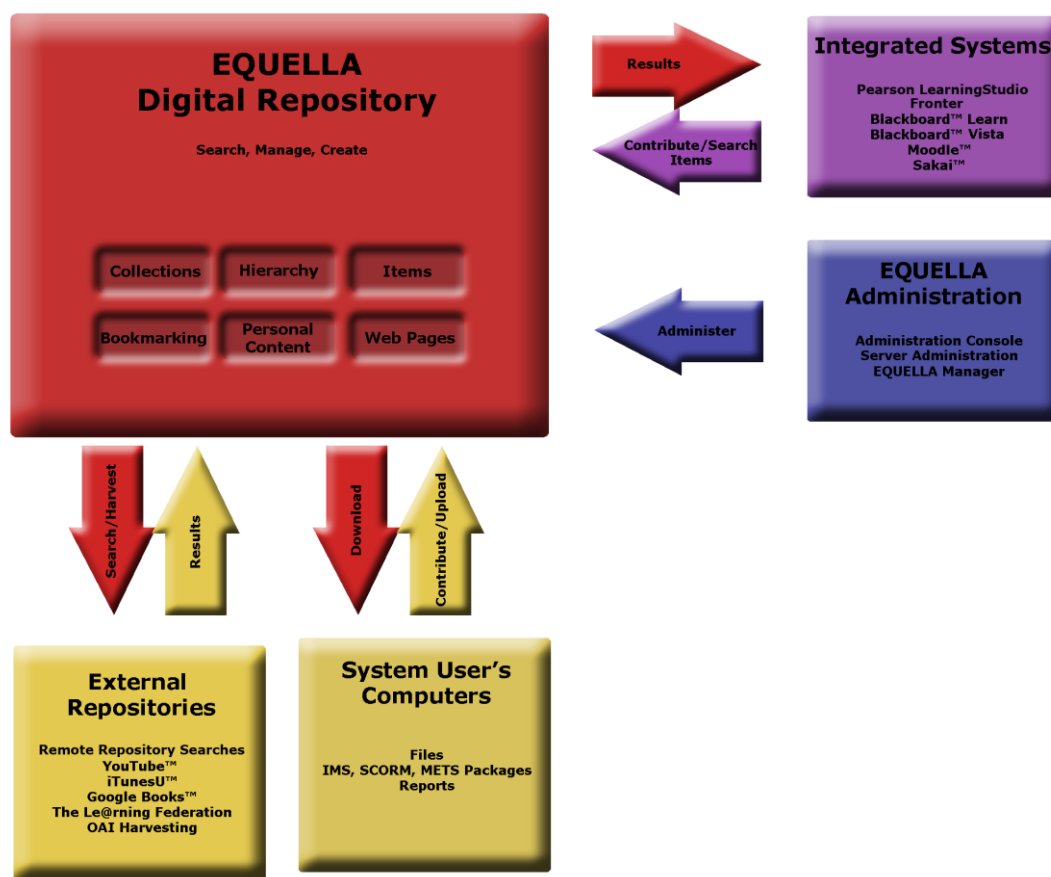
EQUELLA
Digital Repository

Search, Manage, Create

Collections
Hierarchy
Items
Bookmarking
Personal Content
Web Pages

Results

Contribute/Search Items

Integrated Systems

Pearson LearningStudio
Fronter
Blackboard™ Learn
Blackboard™ Vista
Moodle™
Sakai™

Administer

EQUELLA
Administration

Administration Console
Server Administration
EQUELLA Manager

Search/Harvest

Results

Download

Contribute/Upload

External
Repositories

Remote Repository Searches
YouTube™
iTunesU™
Google Books™
The Le@rning Federation
OAI Harvesting

System User's
Computers

Files
IMS, SCORM, METS Packages
Reports